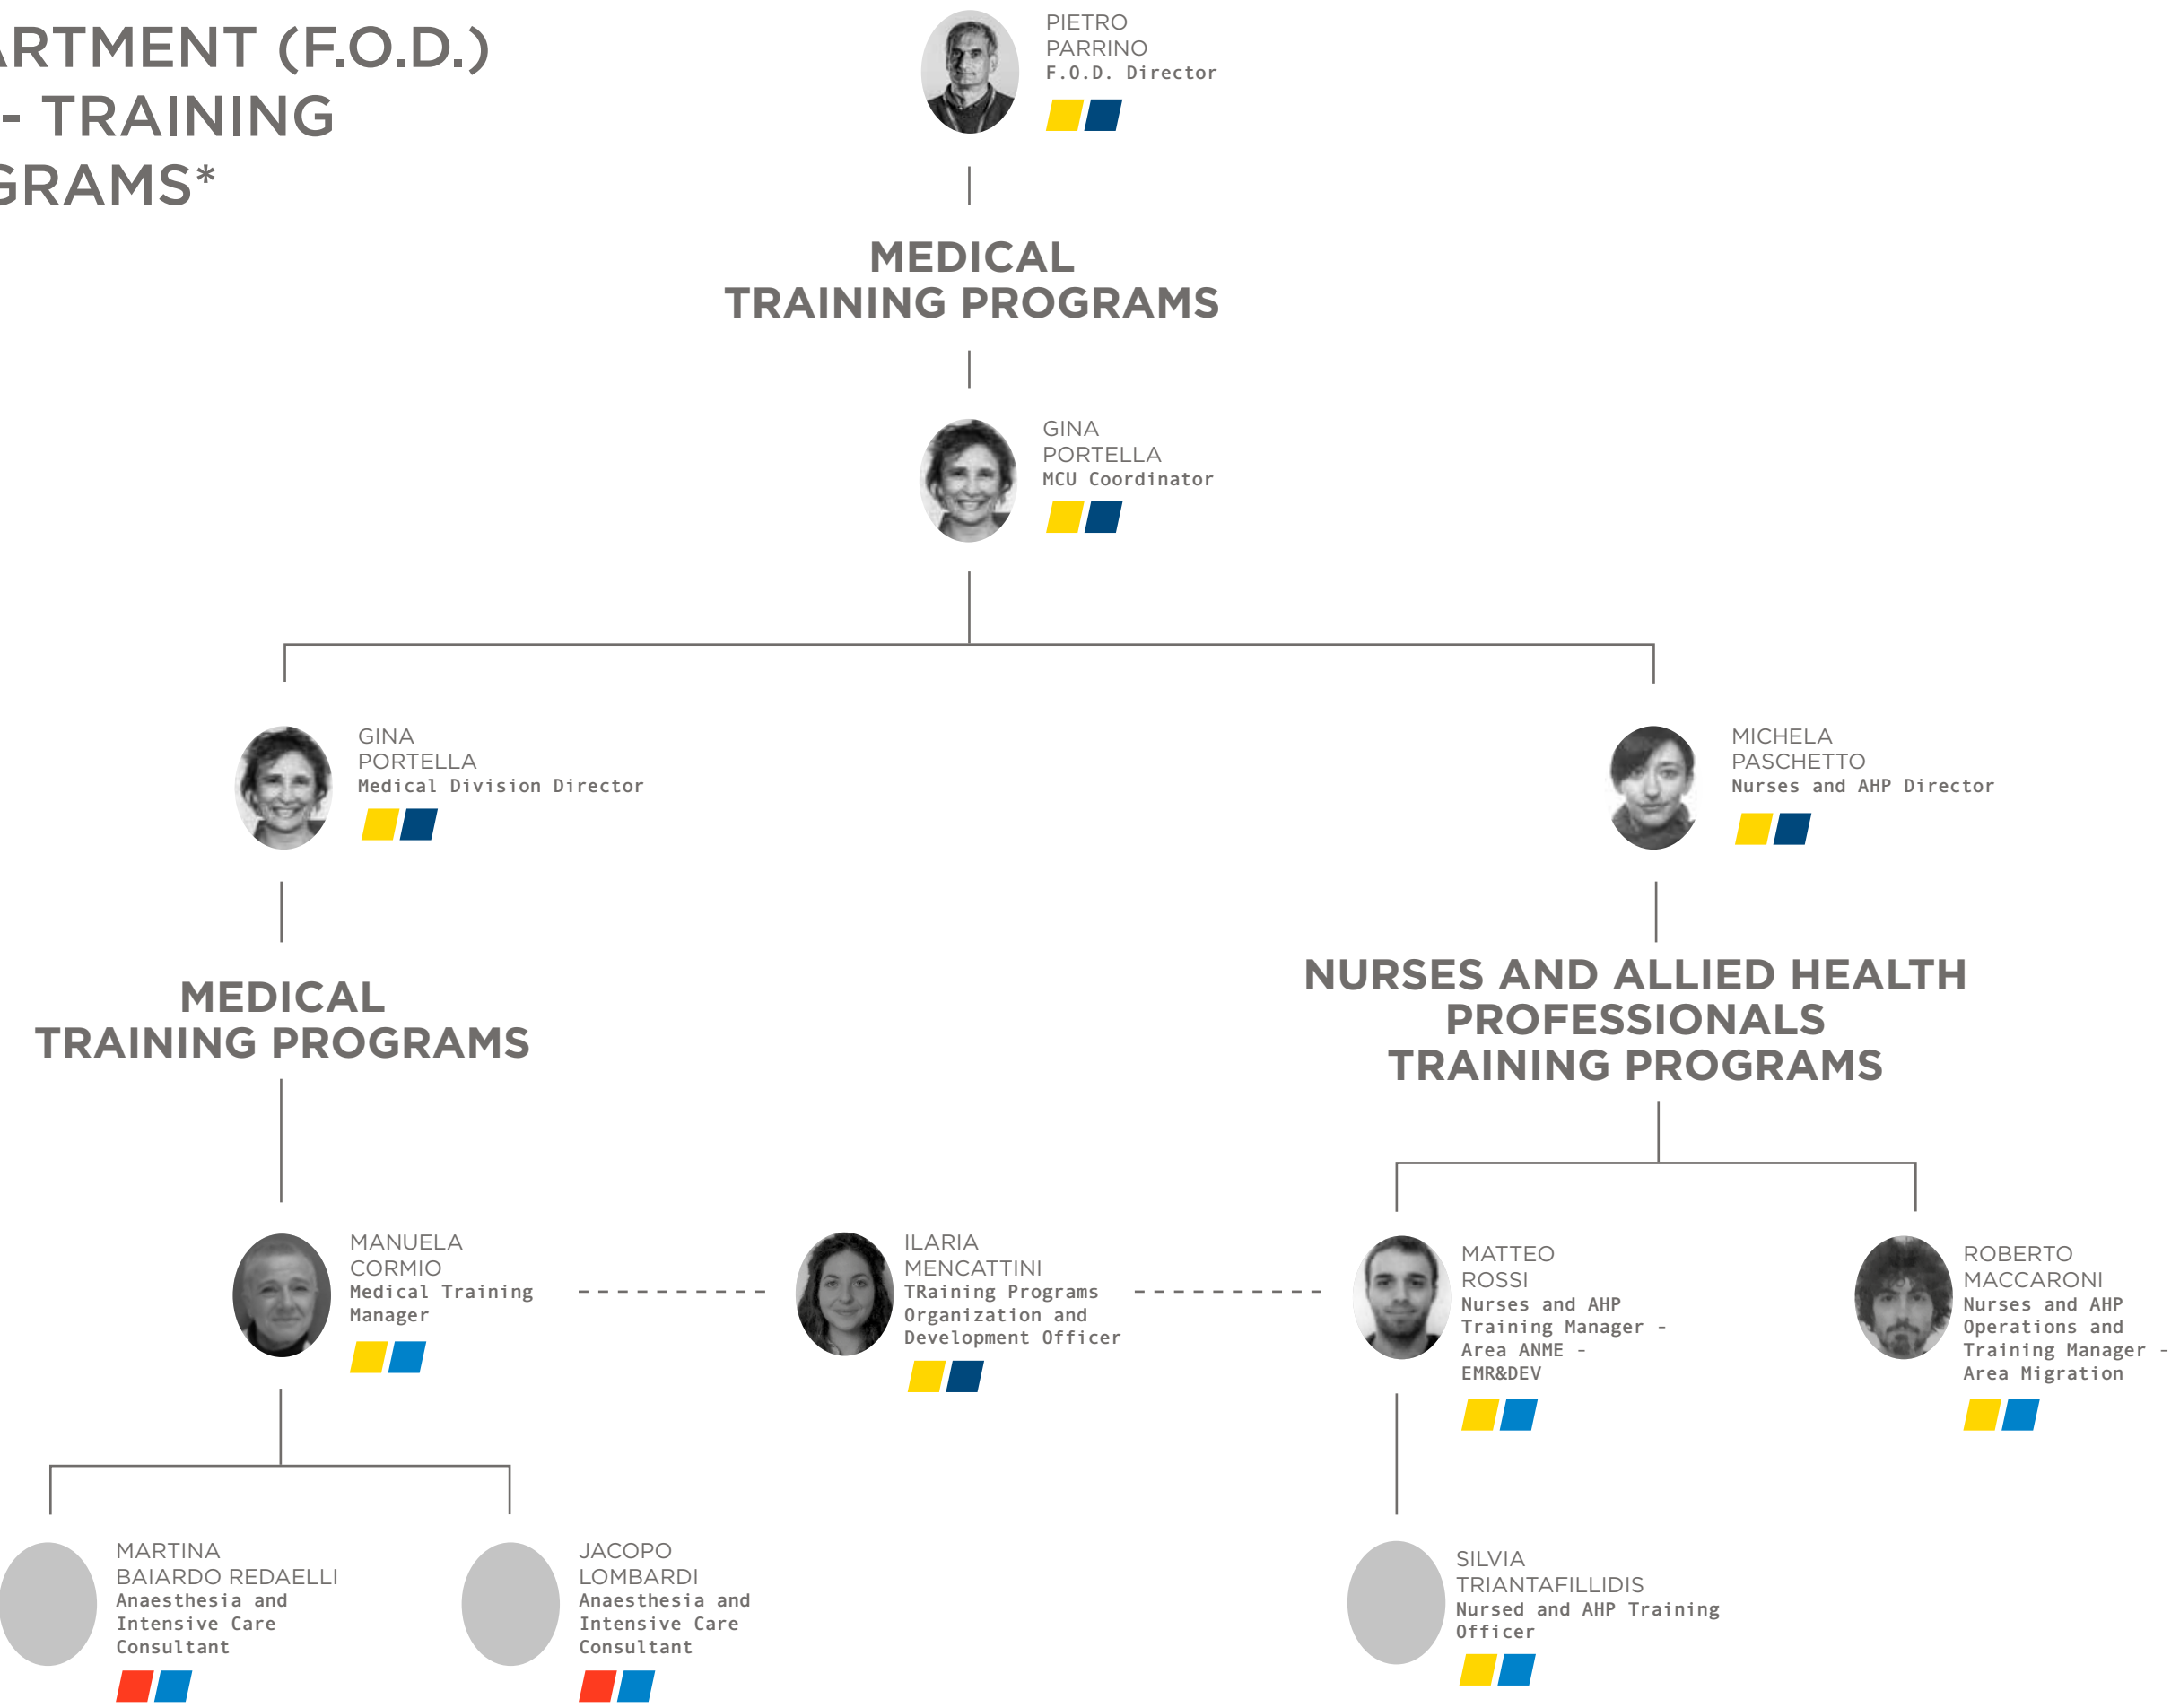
RTMENT (F.O.D.)
- TRAINING
GRAMS*

PIETRO
PARRINO
F.O.D. Director

MEDICAL
TRAINING PROGRAMS

GINA
PORTELLA
MCU Coordinator

GINA
PORTELLA
Medical Division Director

MICHELA
PASCHETTO
Nurses and AHP Director

MEDICAL
TRAINING PROGRAMS

NURSES AND ALLIED HEALTH PROFESSIONALS TRAINING PROGRAMS

MANUELA
CORMIO
Medical Training Manager

ILARIA
MENCATTINI
TRaining Programs Organization and Development Officer

MATTEO
ROSSI
Nurses and AHP Training Manager - Area ANME - EMR&DEV

ROBERTO
MACCARONI
Nurses and AHP Operations and Training Manager - Area Migration

MARTINA
BAIARDO REDAELLI
Anaesthesia and Intensive Care Consultant

JACOPO
LOMBARDI
Anaesthesia and Intensive Care Consultant

SILVIA
TRIANTAFILLIDIS
Nursed and AHP Training Officer